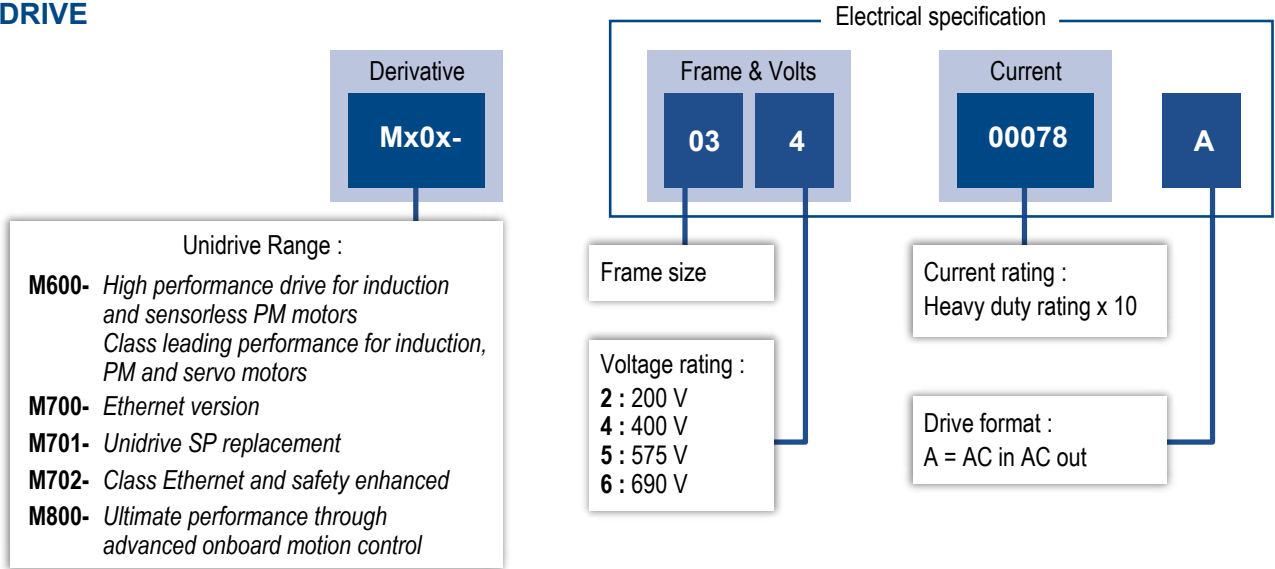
DRIVE

Derivative

Mx0x-

Unidrive Range :

**M600-** *High performance drive for induction and sensorless PM motors Class leading performance for induction, PM and servo motors*

**M700-** *Ethernet version*

**M701-** *Unidrive SP replacement*

**M702-** *Class Ethernet and safety enhanced*

**M800-** *Ultimate performance through advanced onboard motion control*

Electrical specification

Frame & Volts

03

4

Current

00078

A

Frame size

Voltage rating :
**2 :** 200 V
**4 :** 400 V
**5 :** 575 V
**6 :** 690 V

Current rating :
Heavy duty rating x 10

Drive format :
A = AC in AC out